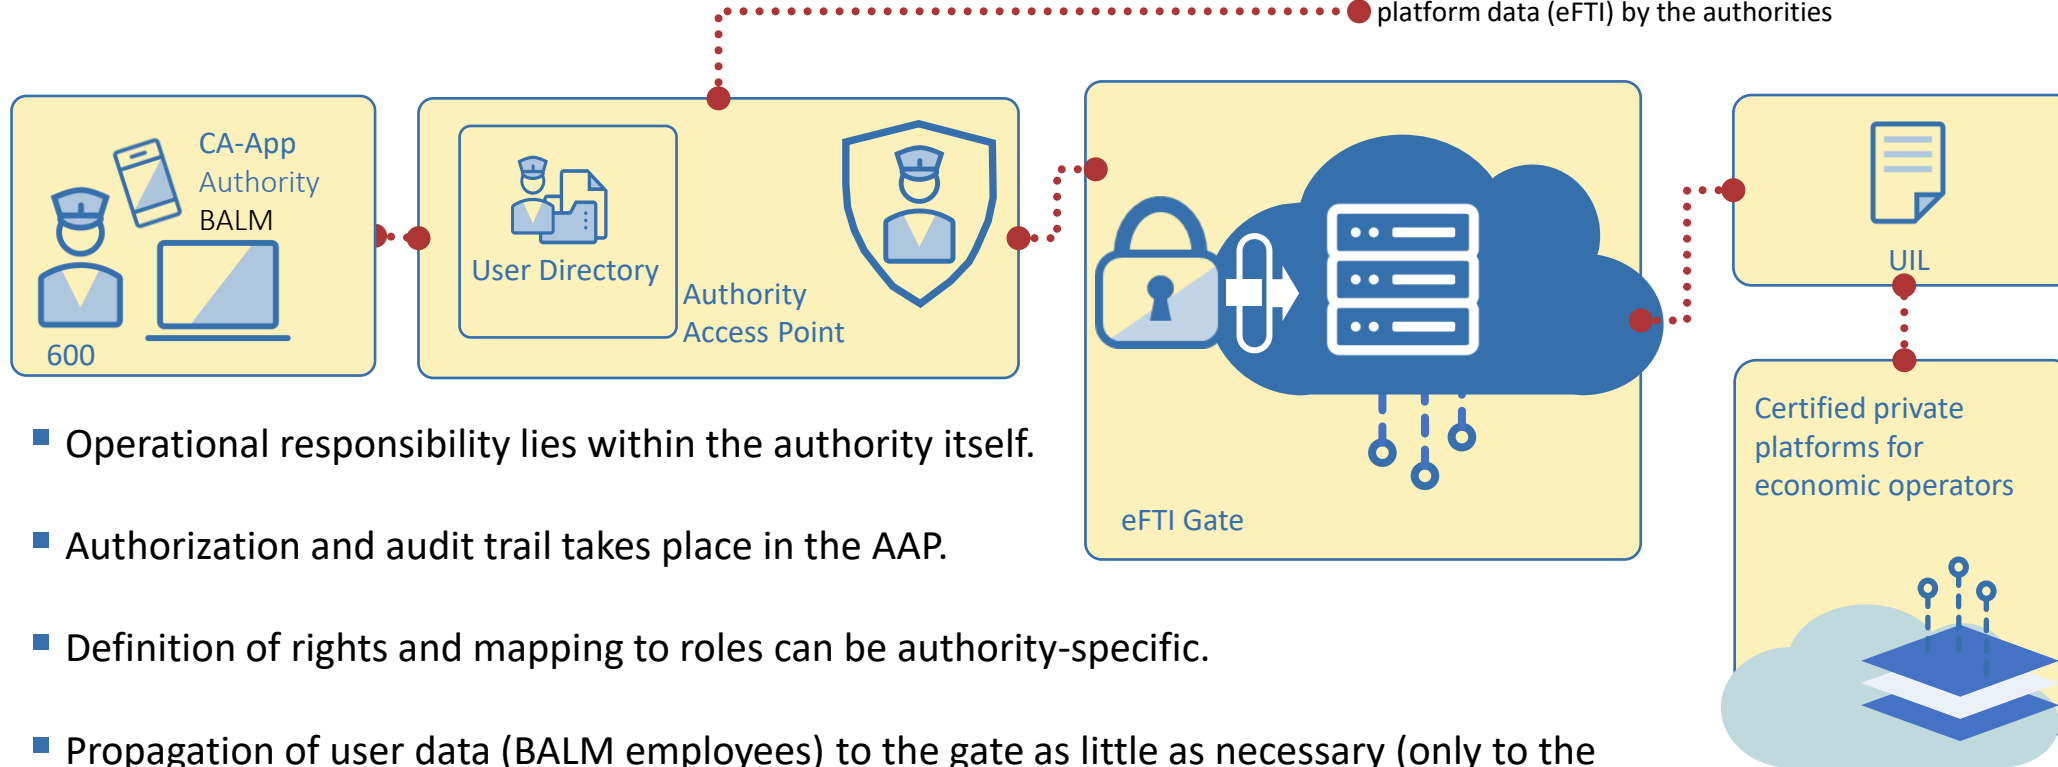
platform data (eFTI) by the authorities

CA-App
Authority
BALM
600

User Directory
Authority
Access Point

eFTI Gate

UIL

Certified private platforms for economic operators

Operational responsibility lies within the authority itself.

Authorization and audit trail takes place in the AAP.

Definition of rights and mapping to roles can be authority-specific.

Propagation of user data (BALM employees) to the gate as little as necessary (only to the